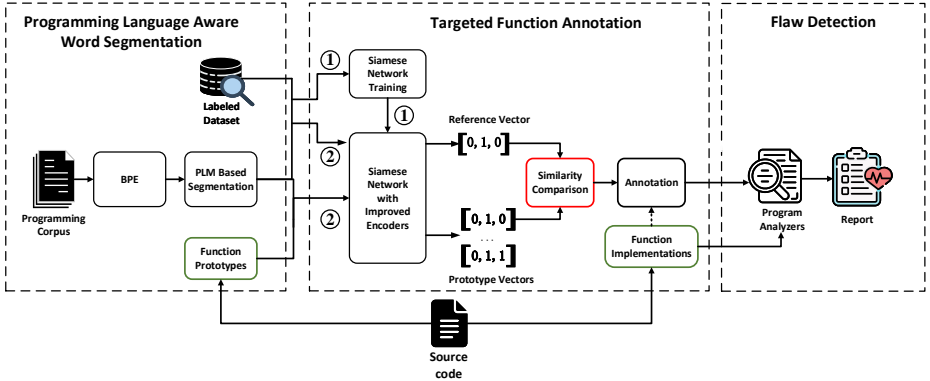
Programming Language Aware Word Segmentation

Labeled Dataset

Programming Corpus

BPE

PLM Based Segmentation

Function Prototypes

Targeted Function Annotation

①

Siamese Network Training

①

②

②

Siamese Network with Improved Encoders

Reference Vector

$[0, 1, 0]$

Similarity Comparison

$[0, 1, 0]$

...

$[0, 1, 1]$

Prototype Vectors

Annotation

Function Implementations

Flaw Detection

Program Analyzers

Report

Source code